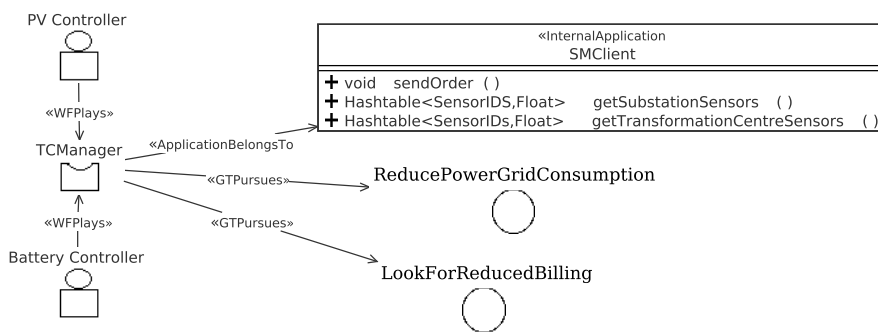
PV Controller

«WFPlays»

TCManager

«WFPlays»

Battery Controller

«ApplicationBelongsTo

«InternalApplication
SMClient

+ void sendOrder ( )
+ Hashtable<SensorIDS,Float> getSubstationSensors ( )
+ Hashtable<SensorIDs,Float> getTransformationCentreSensors ( )

«GTPursues»

ReducePowerGridConsumption

«GTPursues»

LookForReducedBilling